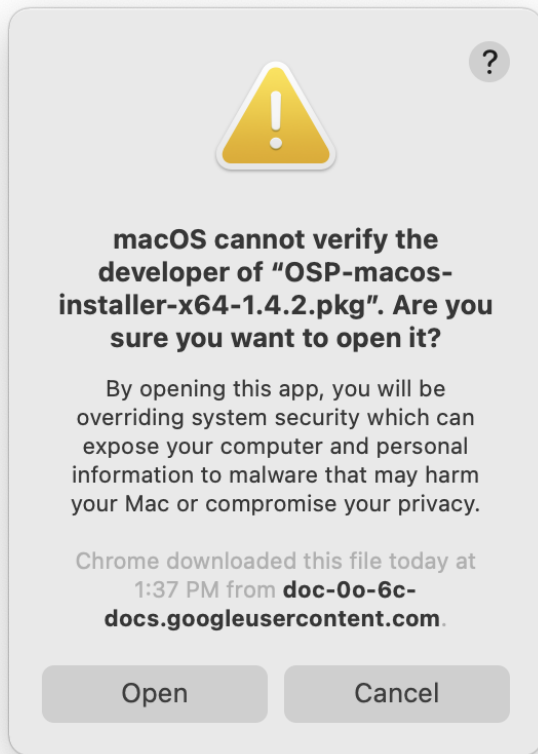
?

macOS cannot verify the developer of “OSP-macos-installer-x64-1.4.2.pkg”. Are you sure you want to open it?

By opening this app, you will be overriding system security which can expose your computer and personal information to malware that may harm your Mac or compromise your privacy.

Chrome downloaded this file today at 1:37 PM from doc-0o-6c-docs.googleusercontent.com.

Open

Cancel